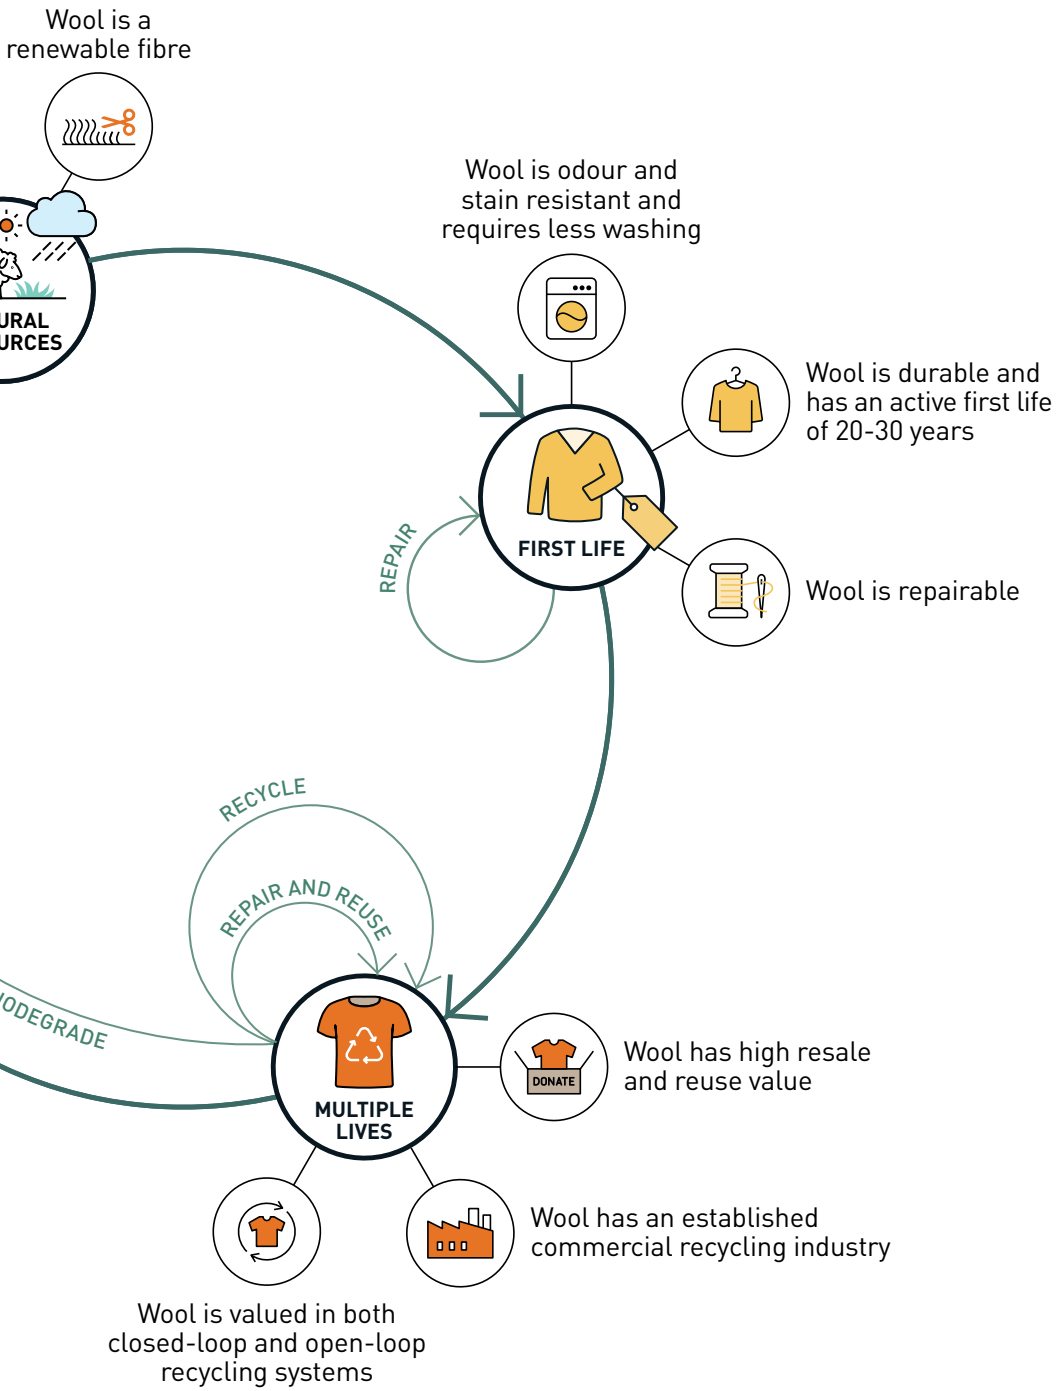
Wool is a renewable fibre

URAL
URCES

Wool is odour and stain resistant and requires less washing

Wool is durable and has an active first life of 20-30 years

FIRST LIFE

REPAIR

Wool is repairable

RECYCLE

REPAIR AND REUSE

ODEGRADE

MULTIPLE LIVES

DONATE

Wool has high resale and reuse value

Wool has an established commercial recycling industry

Wool is valued in both closed-loop and open-loop recycling systems